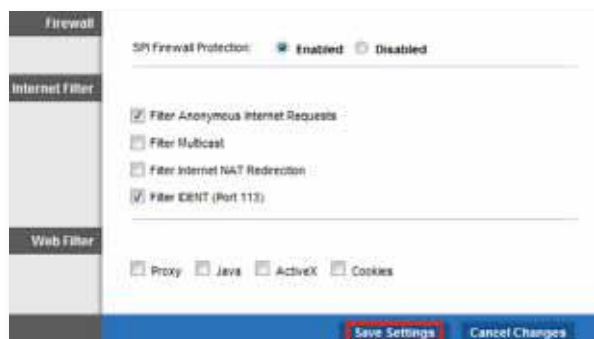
Firewall

SPI Firewall Protection: Enabled Disabled

Internet Filter

Filter Anonymous Internet Requests

Filter Multicast

Filter Internet NAT Redirection

Filter IDENT (Port 113)

Web Filter

Proxy Java ActiveX Cookies

Save Settings Cancel Changes